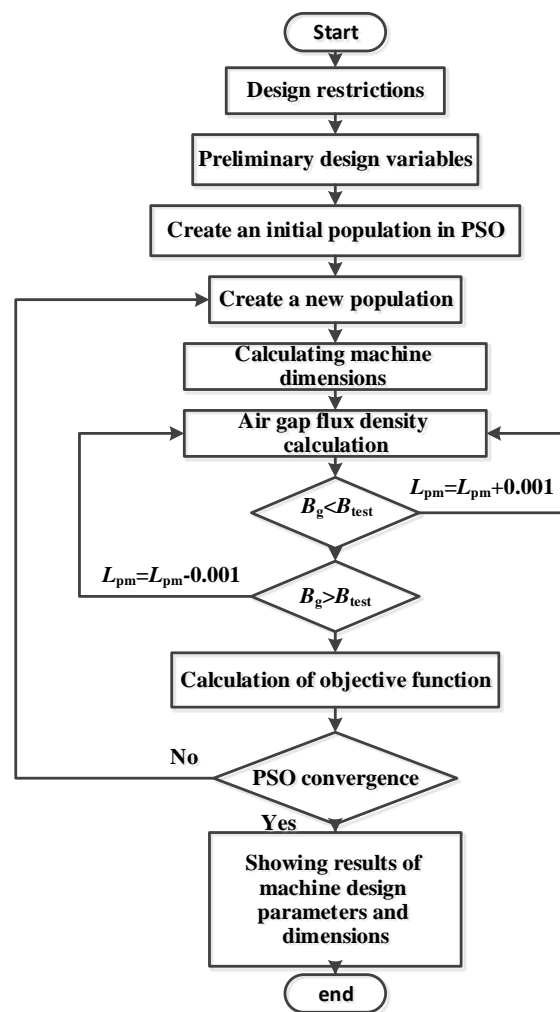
Start

Design restrictions

Preliminary design variables

Create an initial population in PSO

Create a new population

Calculating machine dimensions

Air gap flux density calculation

$B_g<B_{test}$

$L_{pm}=L_{pm}+0.001$

$L_{pm}=L_{pm}-0.001$

$B_g>B_{test}$

Calculation of objective function

No

PSO convergence

Yes

Showing results of machine design parameters and dimensions

end